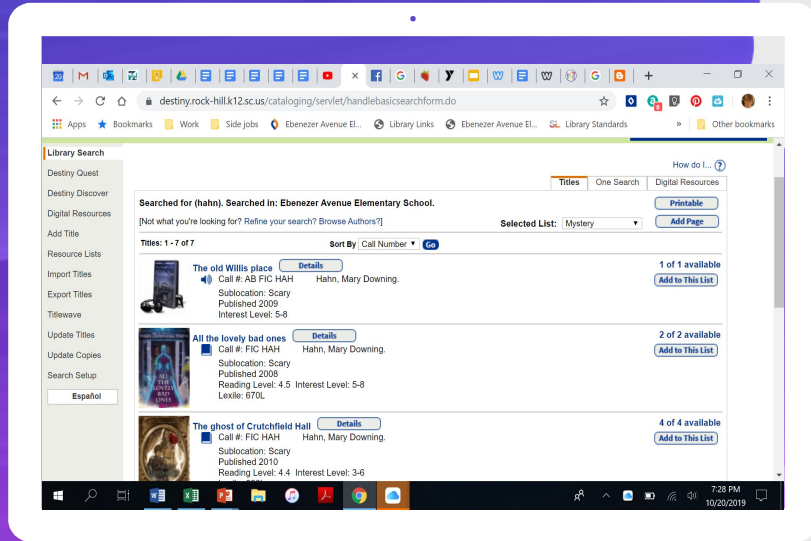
destiny.rock-hill.k12.sc.us/cataloging/servlet/handlebasicsearchform.do

Apps Bookmarks Work Side jobs Ebenezer Avenue El... Library Links Ebenezer Avenue El... Library Standards » Other bookmarks

Library Search
Destiny Quest
Destiny Discover
Digital Resources
Add Title
Resource Lists
Import Titles
Export Titles
Titlewave
Update Titles
Update Copies
Search Setup
Español

How do I...

Titles | One Search | Digital Resources

Searched for (hahn). Searched in: Ebenezer Avenue Elementary School.

Printable

[Not what you're looking for? Refine your search? Browse Authors?]

Selected List: Mystery

Add Page

Titles: 1 - 7 of 7

Sort By Call Number Go

The old Willis place Details
Call #: AB FIC HAH Hahn, Mary Downing.
Sublocation: Scary
Published 2009
Interest Level: 5-8

1 of 1 available
Add to This List

All the lovely bad ones Details
Call #: FIC HAH Hahn, Mary Downing.
Sublocation: Scary
Published 2008
Reading Level: 4.5 Interest Level: 5-8
Lexile: 670L

2 of 2 available
Add to This List

The ghost of Crutchfield Hall Details
Call #: FIC HAH Hahn, Mary Downing.
Sublocation: Scary
Published 2010
Reading Level: 4.4 Interest Level: 3-6
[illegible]

4 of 4 available
Add to This List

7:28 PM
10/20/2019